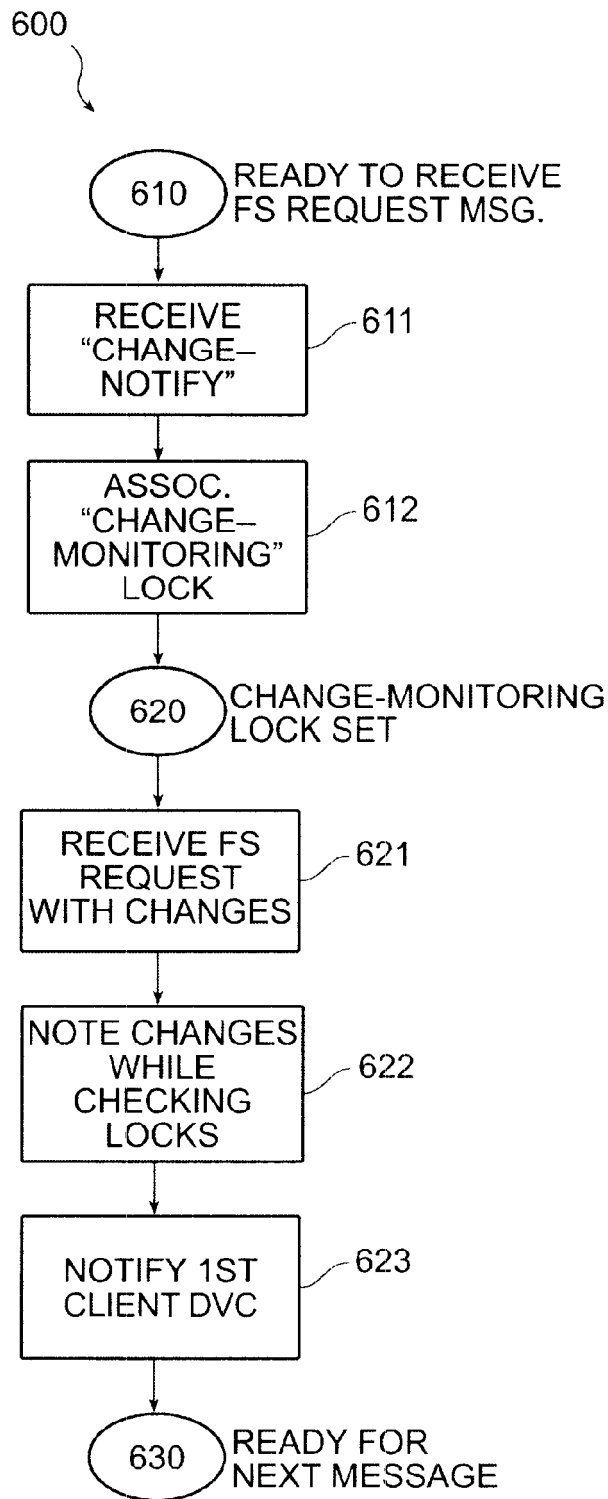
600

610

READY TO RECEIVE FS REQUEST MSG.

RECEIVE "CHANGE–NOTIFY"

611

ASSOC. "CHANGE–MONITORING" LOCK

612

620

CHANGE-MONITORING LOCK SET

RECEIVE FS REQUEST WITH CHANGES

621

NOTE CHANGES WHILE CHECKING LOCKS

622

NOTIFY 1ST CLIENT DVC

623

630

READY FOR NEXT MESSAGE